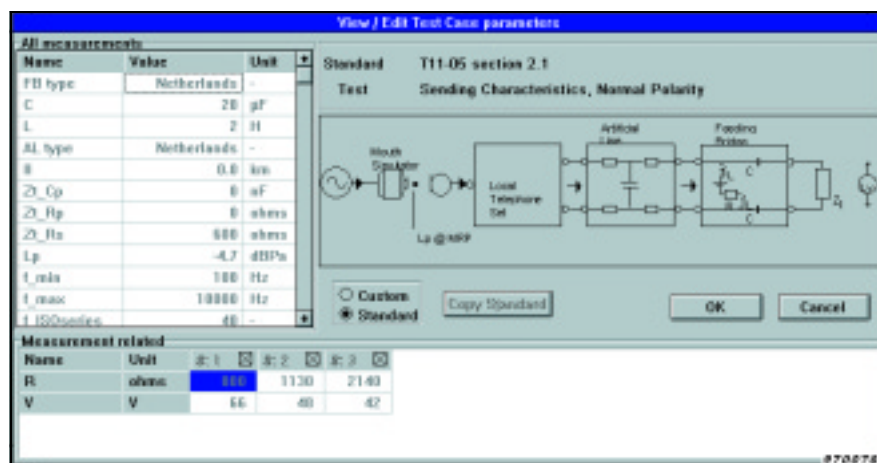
View / Edit Test Case parameters

All measurements

| Name | Value | Unit |
|---|---|---|
| FB type | Netherlands | - |
| C | 20 | µF |
| L | 2 | H |
| AL type | Netherlands | - |
| ll | 0.0 | km |
| Zt_Cp | 0 | nF |
| Zt_Rp | 0 | ohms |
| Zt_Rs | 600 | ohms |
| Lp | -4.7 | dBPa |
| f_min | 100 | Hz |
| f_max | 10000 | Hz |
| f_ISOseries | 40 | - |

Standard T11-05 section 2.1

Test Sending Characteristics, Normal Polarity

Mouth Simulator

Lp @ MRP

Local Telephone Set

Artificial Line

Feeding Bridge

C

C

Custom

Standard

Copy Standard

OK

Cancel

Measurement related

| Name | Unit | #: 1 | #: 2 | #: 3 |
|---|---|---|---|---|
| R | ohms | 300 | 1130 | 2140 |
| V | V | 66 | 48 | 42 |

970078